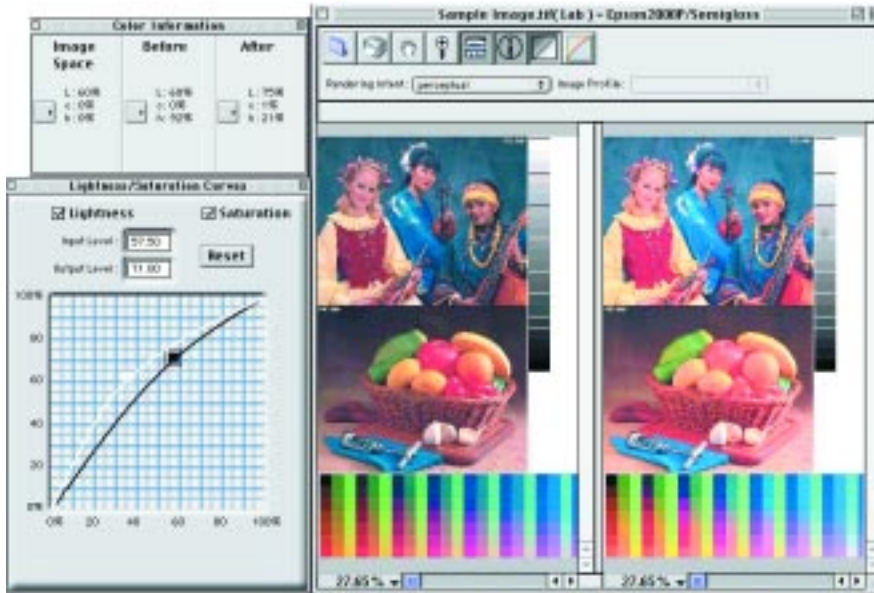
Color Information

Image Space

L: 60%
a: 0%
b: 0%

Before

L: 60%
a: 0%
b: 50%

After

L: 75%
a: 1%
b: 21%

Lightness/Saturation Curves

Lightness

Saturation

Input Level: 57.50

Output Level: 71.00

Reset

100%
80
60
40
20
0%
0%
20
40
60
80
100%

Sample Image.tif(Lab) - Epson2000P/Semigloss

Rendering Intent: perceptual

Image Profile:

27.65 %

27.65 %